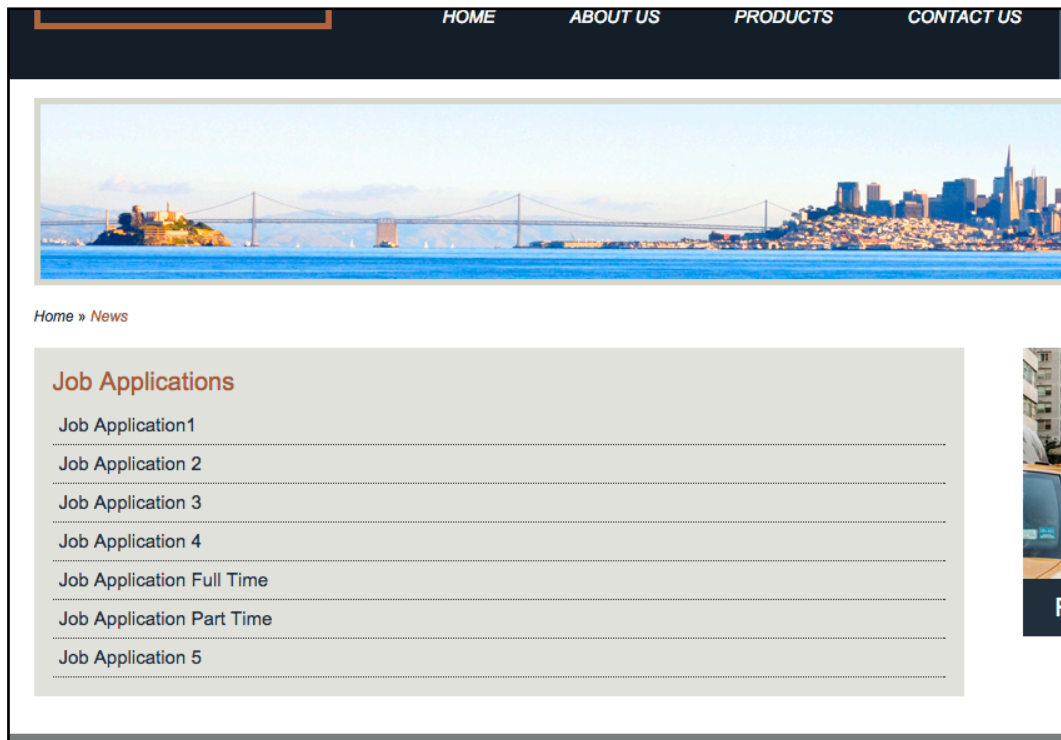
HOME ABOUT US PRODUCTS CONTACT US

Home » News

Job Applications

Job Application1

Job Application 2

Job Application 3

Job Application 4

Job Application Full Time

Job Application Part Time

Job Application 5